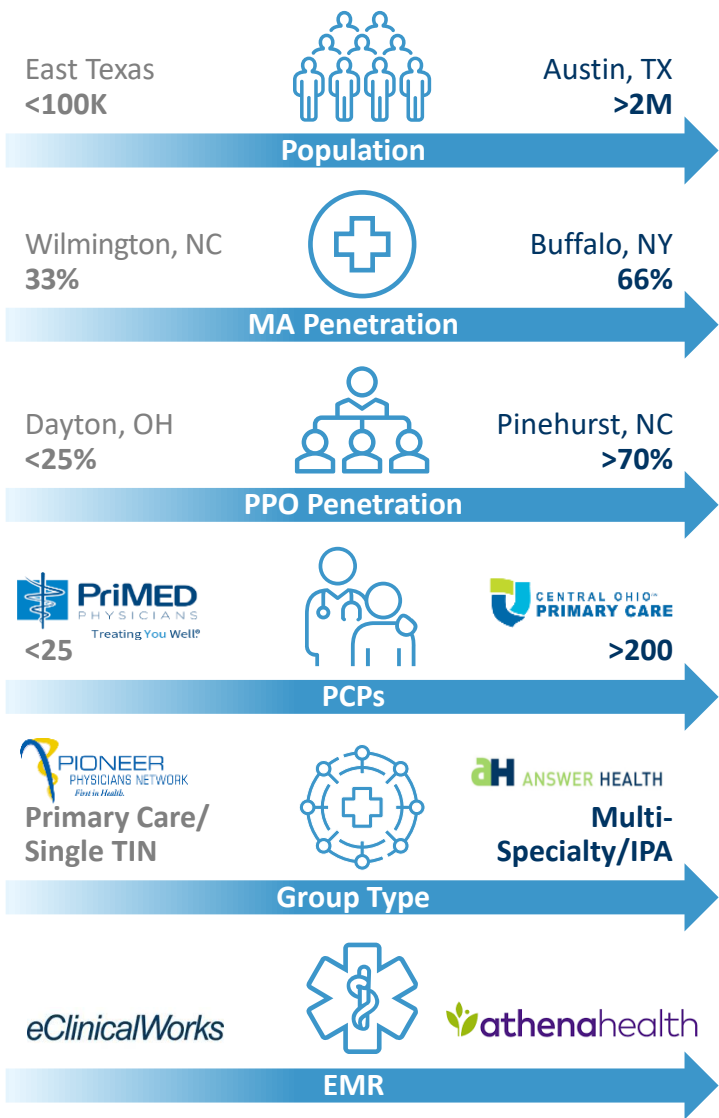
East Texas
<100K

Austin, TX
>2M

Population

Wilmington, NC
33%

Buffalo, NY
66%

MA Penetration

Dayton, OH
<25%

Pinehurst, NC
>70%

PPO Penetration

PriMED PHYSICIANS
Treating You Well®
<25

CENTRAL OHIO™ PRIMARY CARE
>200

PCPs

PIONEER PHYSICIANS NETWORK
First in Health.
Primary Care/ Single TIN

aH ANSWER HEALTH
Multi-Specialty/IPA

Group Type

eClinicalWorks

athenahealth

EMR